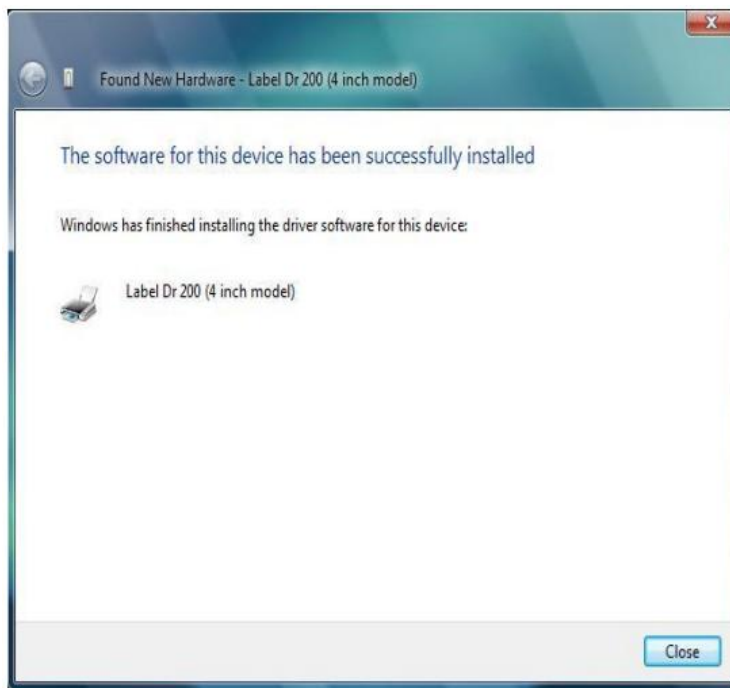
Found New Hardware - Label Dr 200 (4 inch model)

The software for this device has been successfully installed

Windows has finished installing the driver software for this device:

Label Dr 200 (4 inch model)

Close